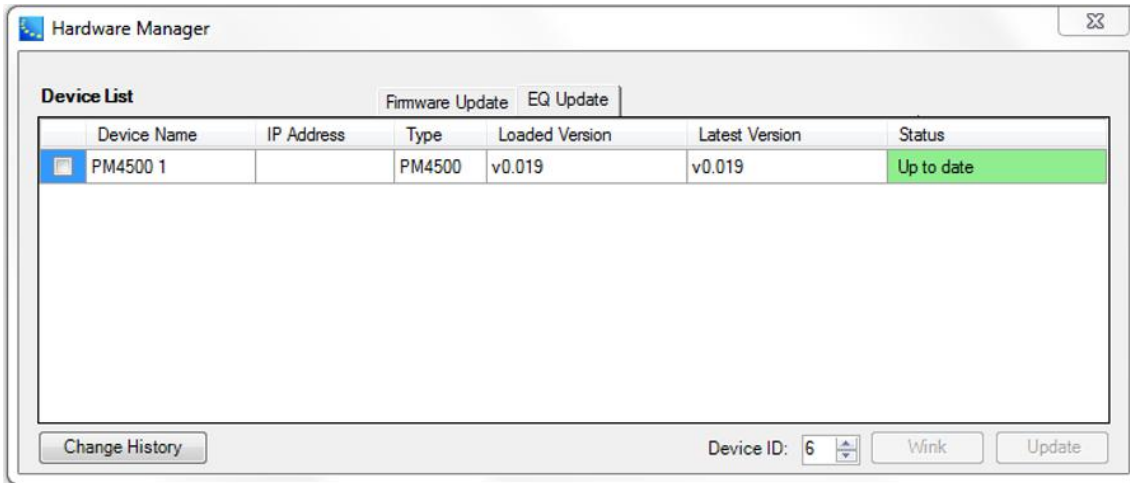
Hardware Manager

Device List

Firmware Update EQ Update

| | Device Name | IP Address | Type | Loaded Version | Latest Version | Status |
|---|---|---|---|---|---|---|
| | PM4500 1 | | PM4500 | v0.019 | v0.019 | Up to date |

Change History

Device ID: 6

Wink

Update